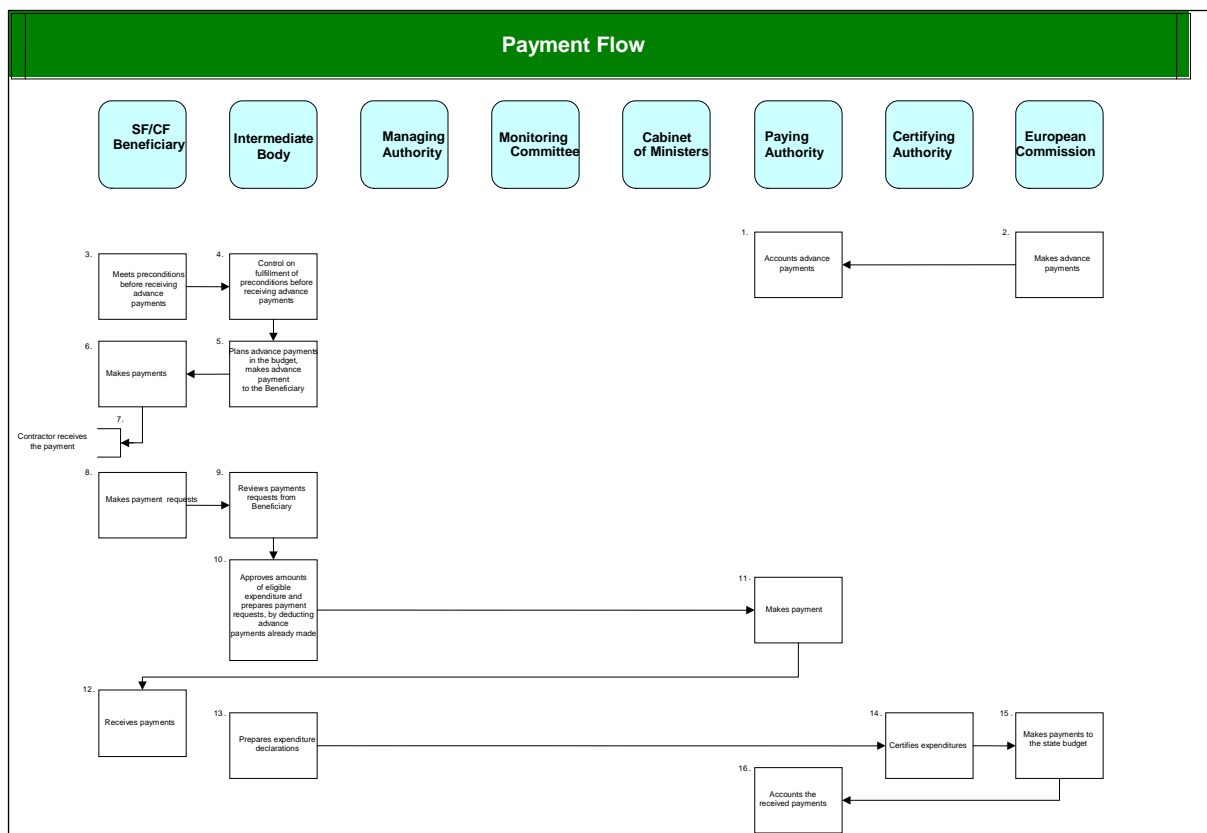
Payment Flow

SF/CF Beneficiary

Intermediate Body

Managing Authority

Monitoring Committee

Cabinet of Ministers

Paying Authority

Certifying Authority

European Commission

1.
Accounts advance payments

2.
Makes advance payments

3.
Meets preconditions before receiving advance payments

4.
Control on fulfillment of preconditions before receiving advance payments

5.
Plans advance payments in the budget, makes advance payment to the Beneficiary

6.
Makes payments

7.
Contractor receives the payment

8.
Makes payment requests

9.
Reviews payments requests from Beneficiary

10.
Approves amounts of eligible expenditure and prepares payment requests, by deducting advance payments already made

11.
Makes payment

12.
Receives payments

13.
Prepares expenditure declarations

14.
Certifies expenditures

15.
Makes payments to the state budget

16.
Accounts the received payments